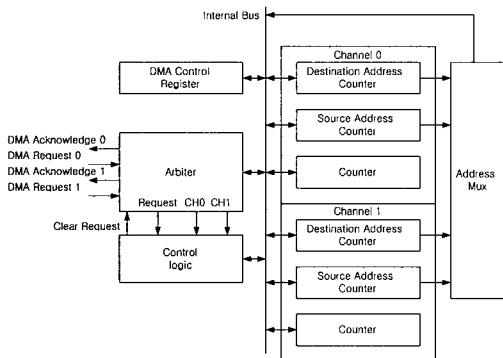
Internal Bus

DMA Control Register

Channel 0

Destination Address Counter

Source Address Counter

Counter

DMA Acknowledge 0
DMA Request 0
DMA Acknowledge 1
DMA Request 1

Arbiter

Request CH0 CH1

Clear Request

Control logic

Channel 1

Destination Address Counter

Source Address Counter

Counter

Address Mux